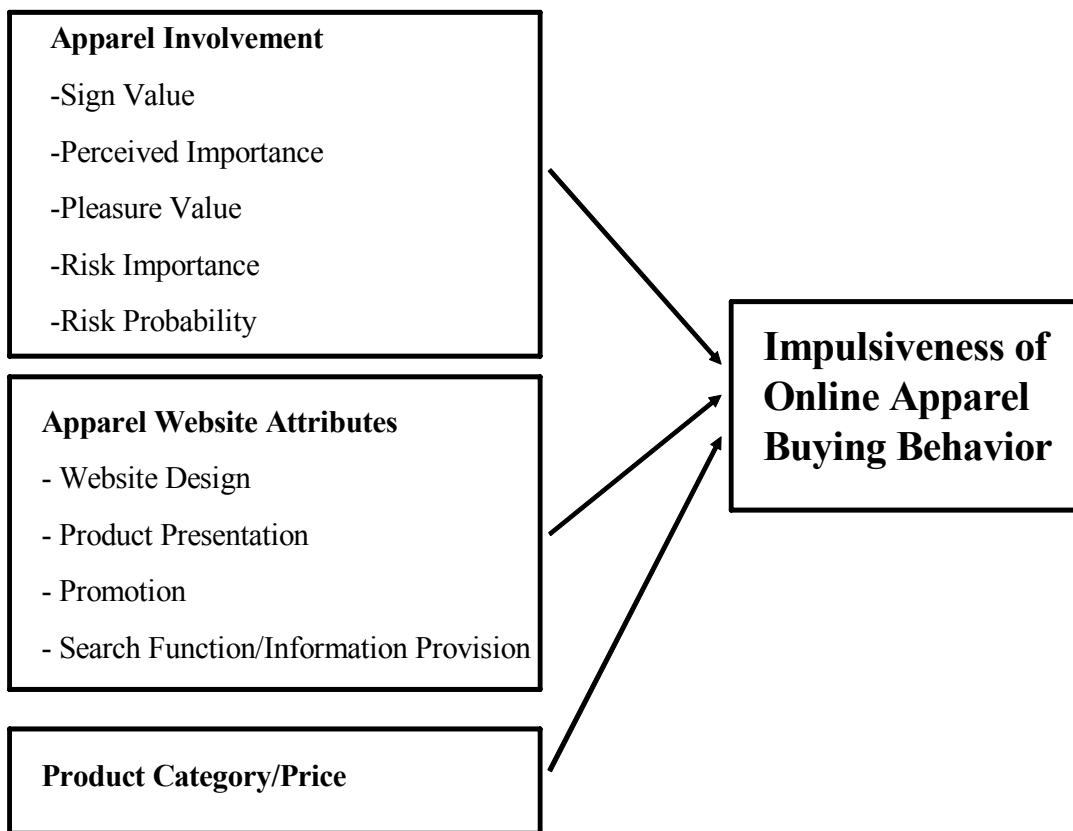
Apparel Involvement

-Sign Value

-Perceived Importance

-Pleasure Value

-Risk Importance

-Risk Probability

Apparel Website Attributes

- Website Design

- Product Presentation

- Promotion

- Search Function/Information Provision

Product Category/Price

Impulsiveness of Online Apparel Buying Behavior